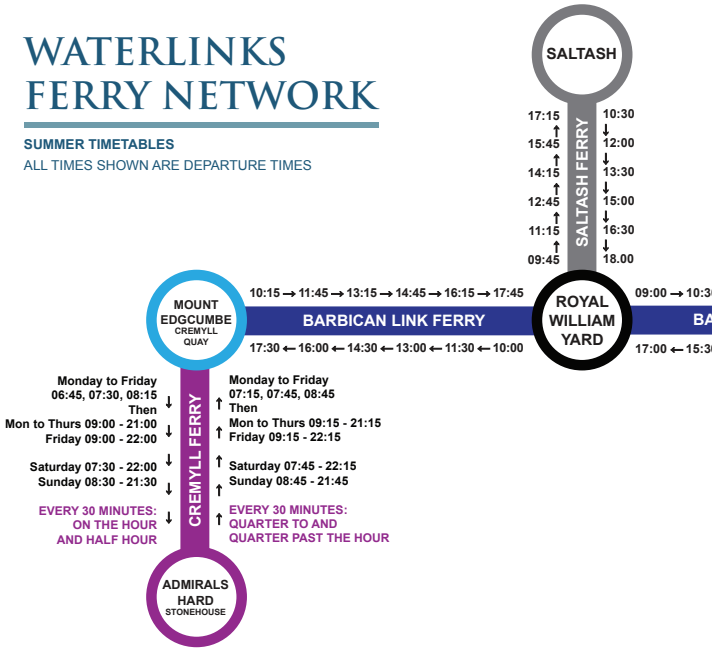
WATERLINKS FERRY NETWORK

SUMMER TIMETABLES
ALL TIMES SHOWN ARE DEPARTURE TIMES

SALTASH

17:15 ↑
15:45 ↑
14:15 ↑
12:45 ↑
11:15 ↑
09:45

SALTASH FERRY

10:30 ↓
12:00 ↓
13:30 ↓
15:00 ↓
16:30 ↓
18.00

MOUNT EDGCUMBE
CREMYLL QUAY

10:15 → 11:45 → 13:15 → 14:45 → 16:15 → 17:45

BARBICAN LINK FERRY

17:30 ← 16:00 ← 14:30 ← 13:00 ← 11:30 ← 10:00

ROYAL WILLIAM YARD

09:00 → 10:3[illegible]

BA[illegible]

17:00 ← 15:3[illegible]

Monday to Friday
06:45, 07:30, 08:15
Then
Mon to Thurs 09:00 - 21:00
Friday 09:00 - 22:00

Saturday 07:30 - 22:00
Sunday 08:30 - 21:30

EVERY 30 MINUTES:
ON THE HOUR
AND HALF HOUR

CREMYLL FERRY

Monday to Friday
07:15, 07:45, 08:45
Then
Mon to Thurs 09:15 - 21:15
Friday 09:15 - 22:15

Saturday 07:45 - 22:15
Sunday 08:45 - 21:45

EVERY 30 MINUTES:
QUARTER TO AND
QUARTER PAST THE HOUR

ADMIRALS HARD
STONEHOUSE